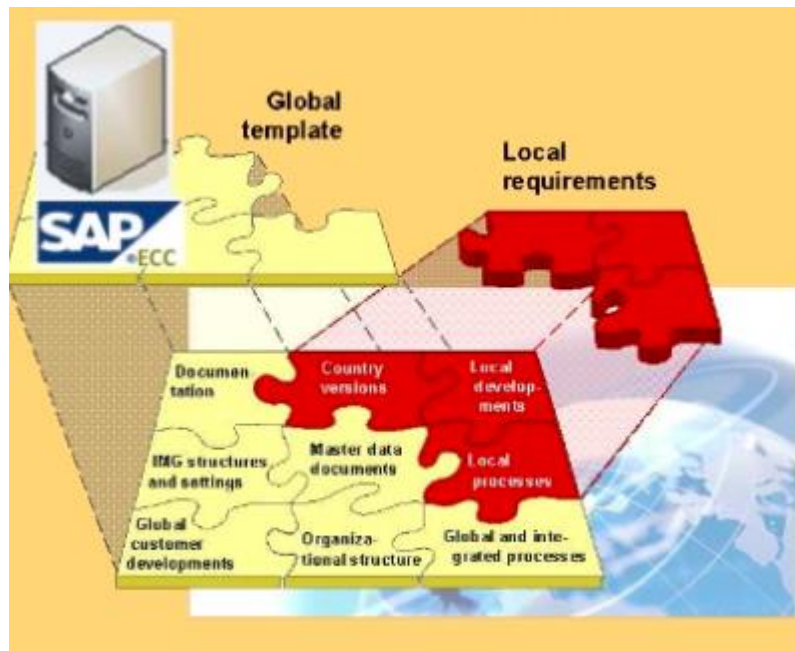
Global template

Local requirements

SAP ECC

Documentation

Country versions

Local developments

IMG structures and settings

Master data documents

Local processes

Global customer developments

Organizational structure

Global and integrated processes